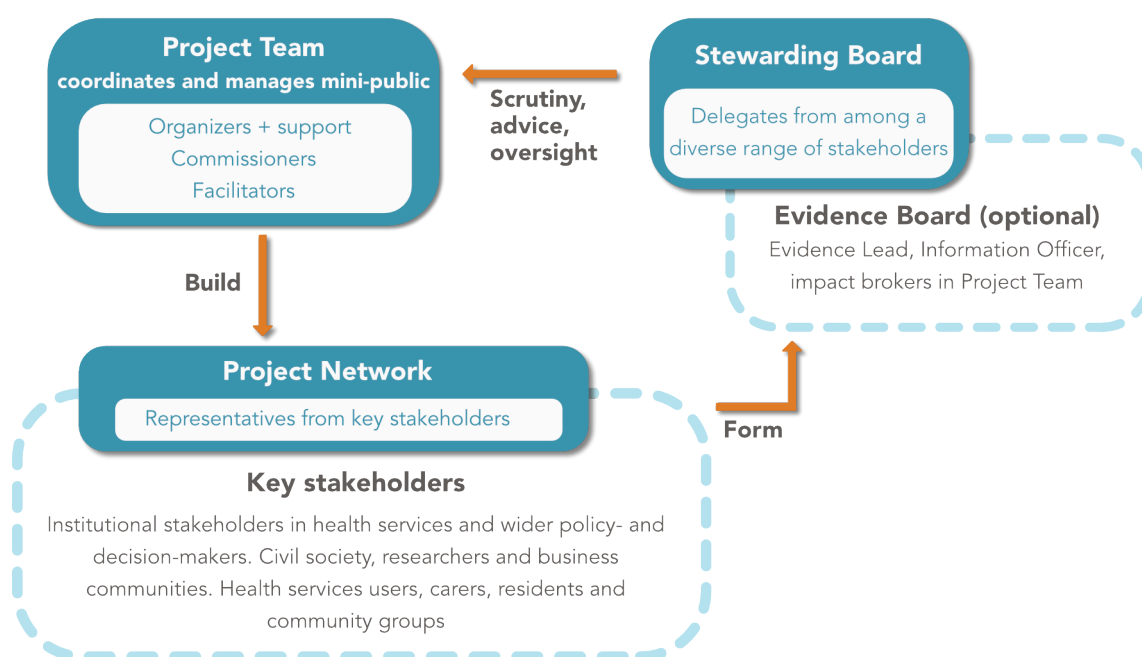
Project Team
coordinates and manages mini-public

Organizers + support
Commissioners
Facilitators

Scrutiny, advice, oversight

Stewarding Board

Delegates from among a diverse range of stakeholders

Evidence Board (optional)
Evidence Lead, Information Officer, impact brokers in Project Team

Build

Project Network

Representatives from key stakeholders

Form

Key stakeholders
Institutional stakeholders in health services and wider policy- and decision-makers. Civil society, researchers and business communities. Health services users, carers, residents and community groups